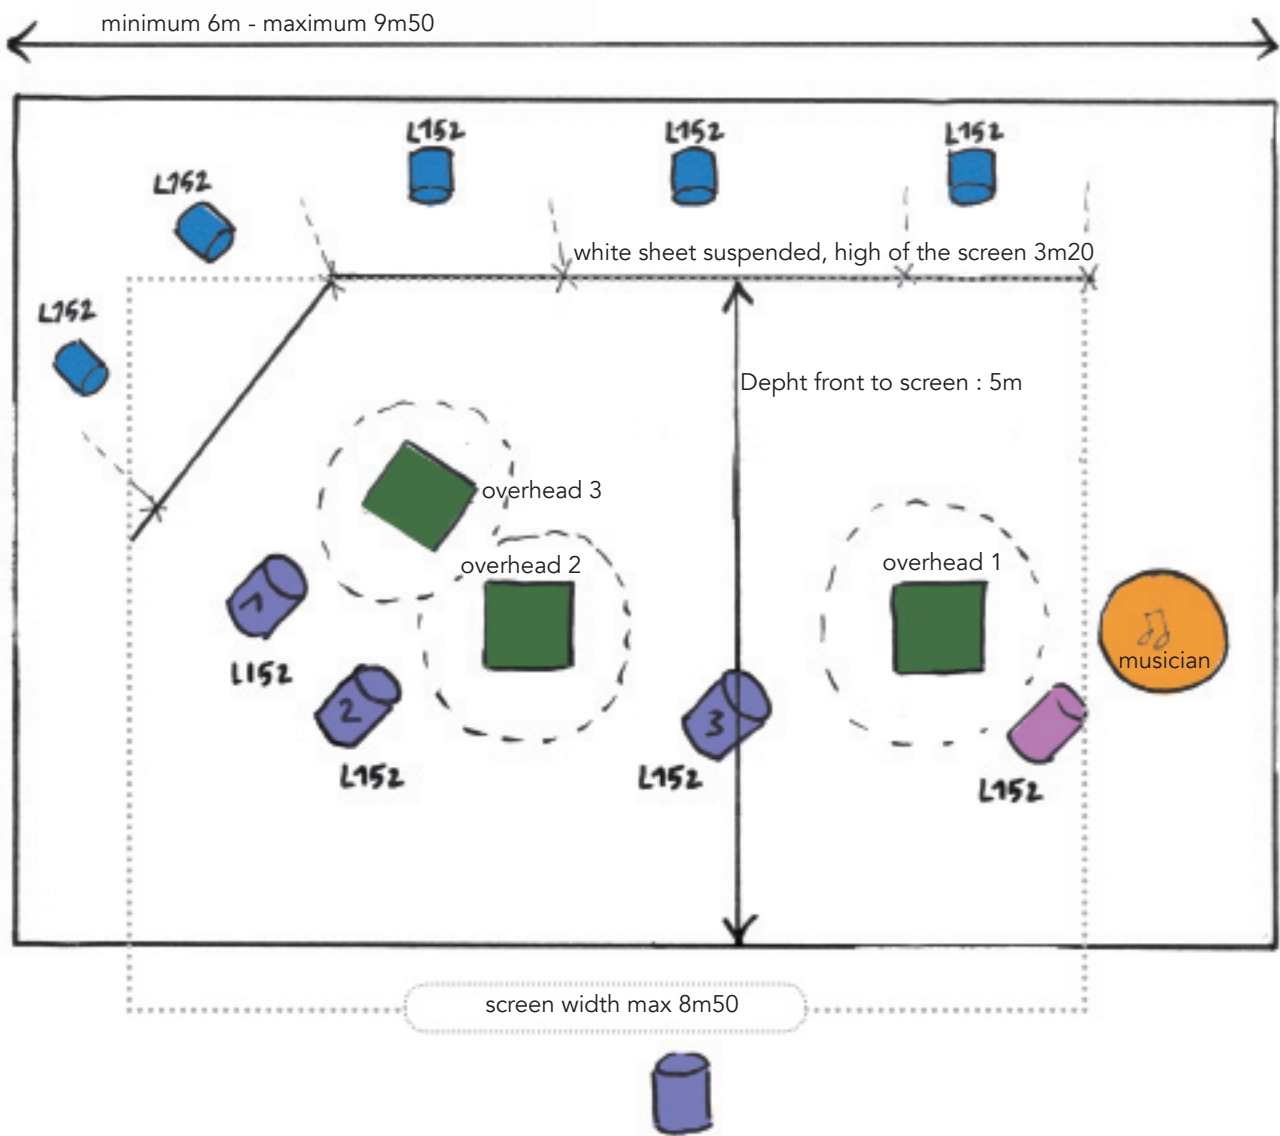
minimum 6m - maximum 9m50

L152

L152

L152

L152

L152

white sheet suspended, high of the screen 3m20

Depht front to screen : 5m

overhead 3

overhead 2

overhead 1

musician

1

L152

2

L152

3

L152

L152

screen width max 8m50